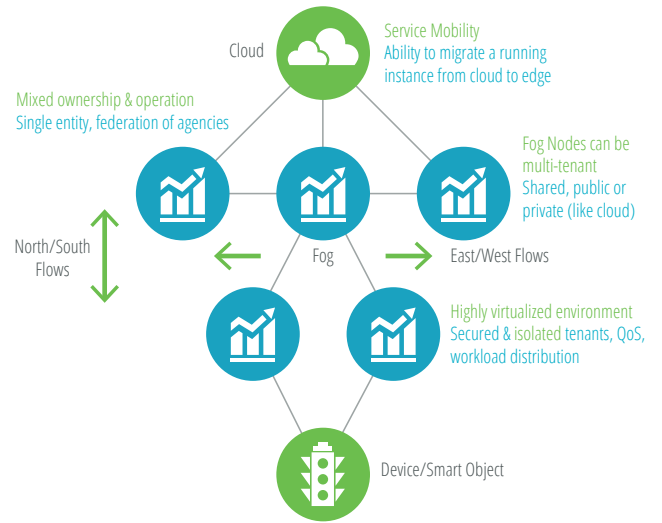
Cloud

Service Mobility
Ability to migrate a running instance from cloud to edge

Mixed ownership & operation
Single entity, federation of agencies

Fog Nodes can be multi-tenant
Shared, public or private (like cloud)

North/South Flows

Fog

East/West Flows

Highly virtualized environment
Secured & isolated tenants, QoS, workload distribution

Device/Smart Object